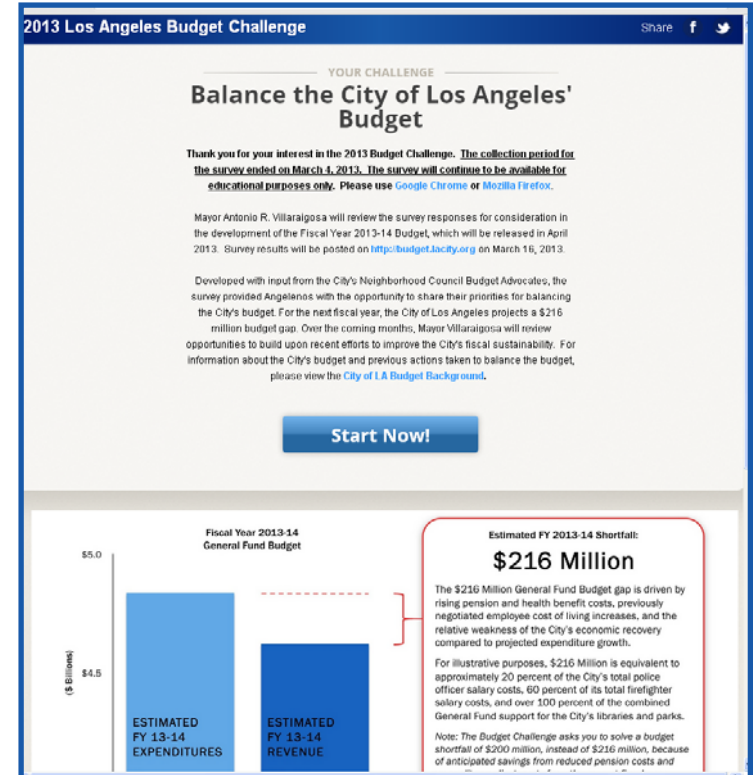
2013 Los Angeles Budget Challenge

Share f

YOUR CHALLENGE

Balance the City of Los Angeles' Budget

Thank you for your interest in the 2013 Budget Challenge. The collection period for the survey ended on March 4, 2013. The survey will continue to be available for educational purposes only. Please use Google Chrome or Mozilla Firefox.

Mayor Antonio R. Villaraigosa will review the survey responses for consideration in the development of the Fiscal Year 2013-14 Budget, which will be released in April 2013. Survey results will be posted on http://budget.lacity.org on March 16, 2013.

Developed with input from the City's Neighborhood Council Budget Advocates, the survey provided Angelenos with the opportunity to share their priorities for balancing the City's budget. For the next fiscal year, the City of Los Angeles projects a $216 million budget gap. Over the coming months, Mayor Villaraigosa will review opportunities to build upon recent efforts to improve the City's fiscal sustainability. For information about the City's budget and previous actions taken to balance the budget, please view the City of LA Budget Background.

Start Now!

Fiscal Year 2013-14
General Fund Budget

$5.0

$4.5

($ Billions)

ESTIMATED FY 13-14 EXPENDITURES

ESTIMATED FY 13-14 REVENUE

Estimated FY 2013-14 Shortfall:

$216 Million

The $216 Million General Fund Budget gap is driven by rising pension and health benefit costs, previously negotiated employee cost of living increases, and the relative weakness of the City's economic recovery compared to projected expenditure growth.

For illustrative purposes, $216 Million is equivalent to approximately 20 percent of the City's total police officer salary costs, 60 percent of its total firefighter salary costs, and over 100 percent of the combined General Fund support for the City's libraries and parks.

Note: The Budget Challenge asks you to solve a budget shortfall of $200 million, instead of $216 million, because of anticipated savings from reduced pension costs and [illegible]